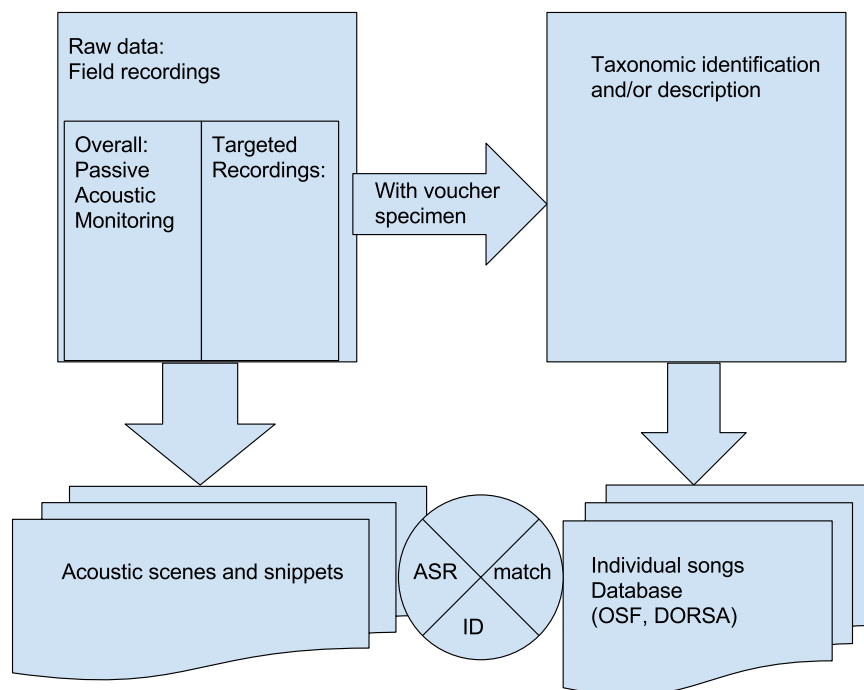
Raw data:
Field recordings

Overall:
Passive
Acoustic
Monitoring

Targeted
Recordings:

With voucher
specimen

Taxonomic identification
and/or description

Acoustic scenes and snippets

ASR

match

ID

Individual songs
Database
(OSF, DORSA)